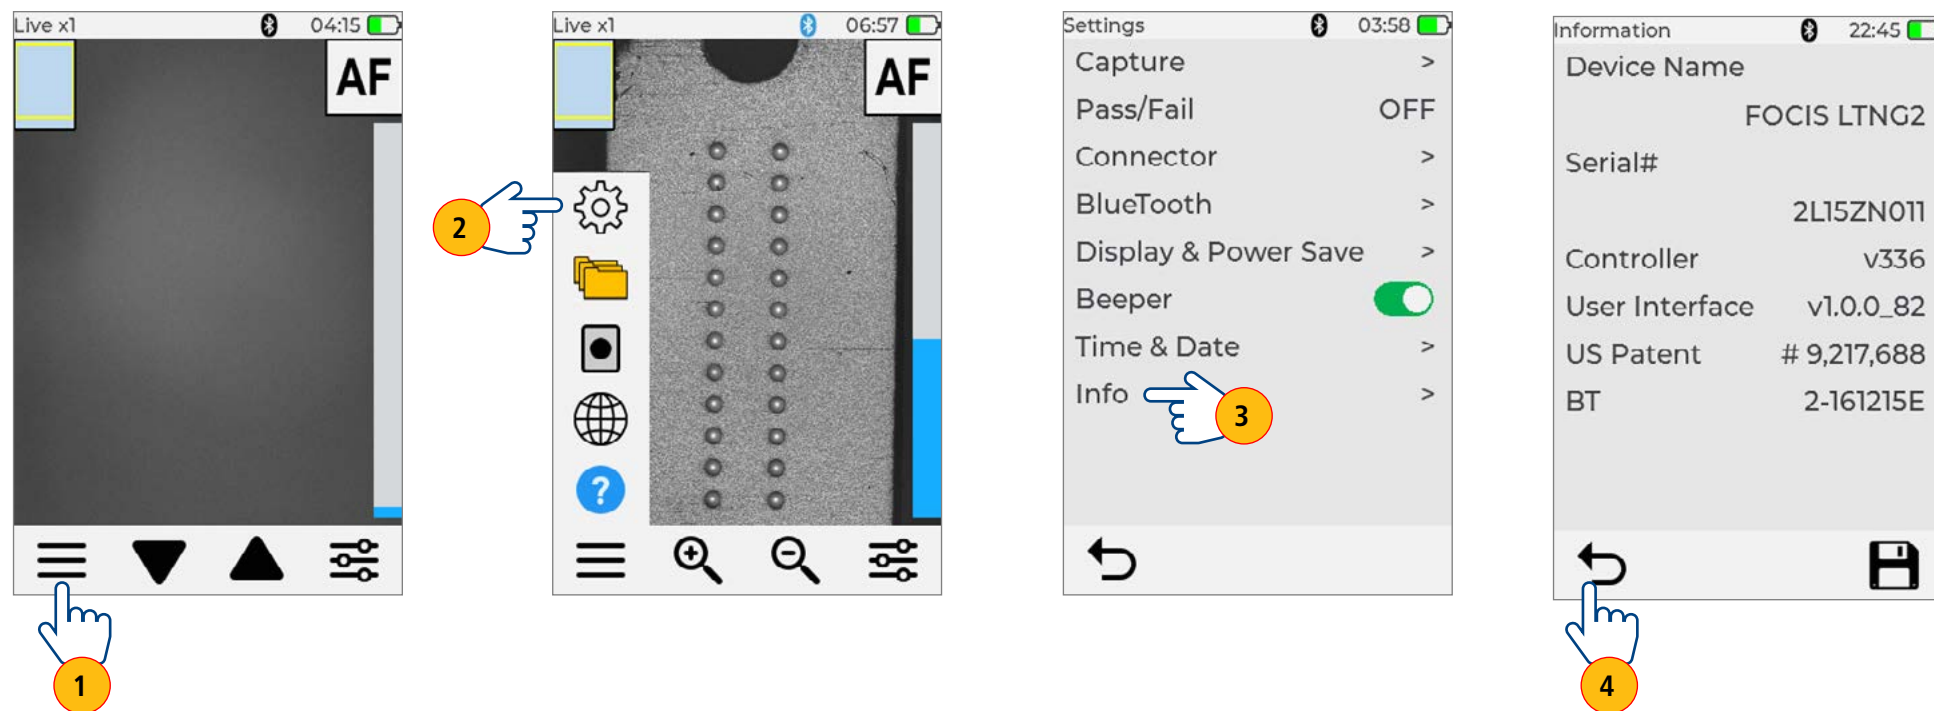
Live x1 04:15

AF

1

Live x1 06:57

AF

2

Settings 03:58

Capture >
Pass/Fail OFF
Connector >
BlueTooth >
Display & Power Save >
Beeper
Time & Date >
Info >

3

Information 22:45

Device Name
FOCIS LTNG2
Serial#
2L15ZN011
Controller v336
User Interface v1.0.0_82
US Patent # 9,217,688
BT 2-161215E

4